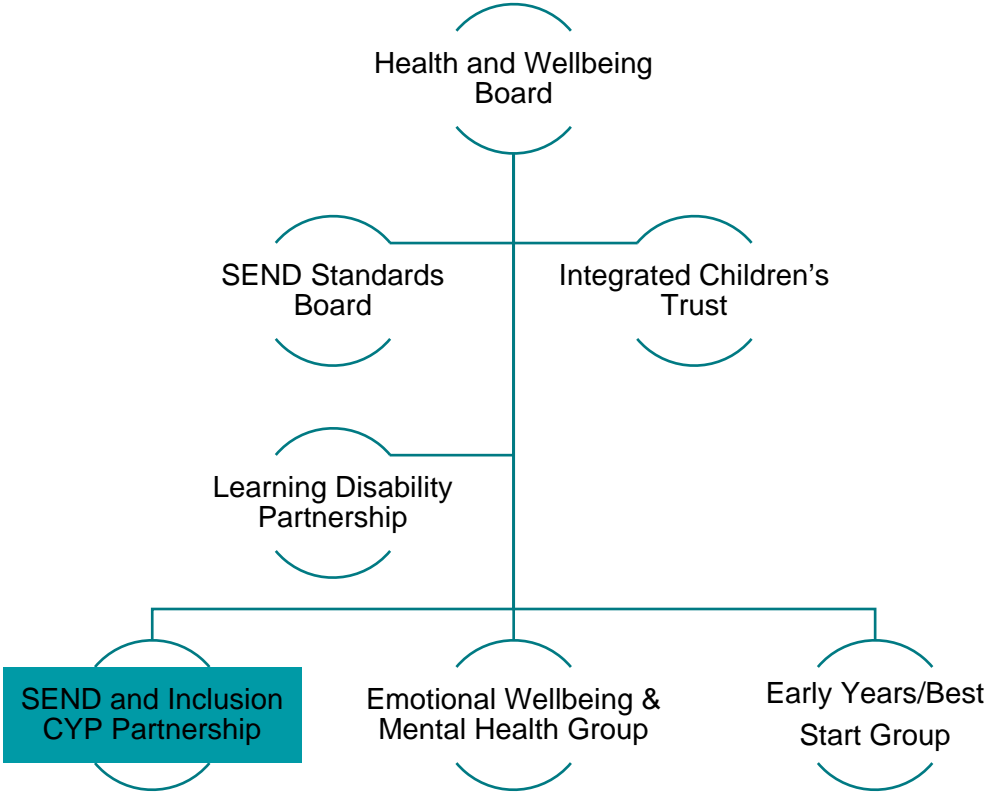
Health and Wellbeing Board

SEND Standards Board

Integrated Children’s Trust

Learning Disability Partnership

SEND and Inclusion CYP Partnership

Emotional Wellbeing & Mental Health Group

Early Years/Best Start Group